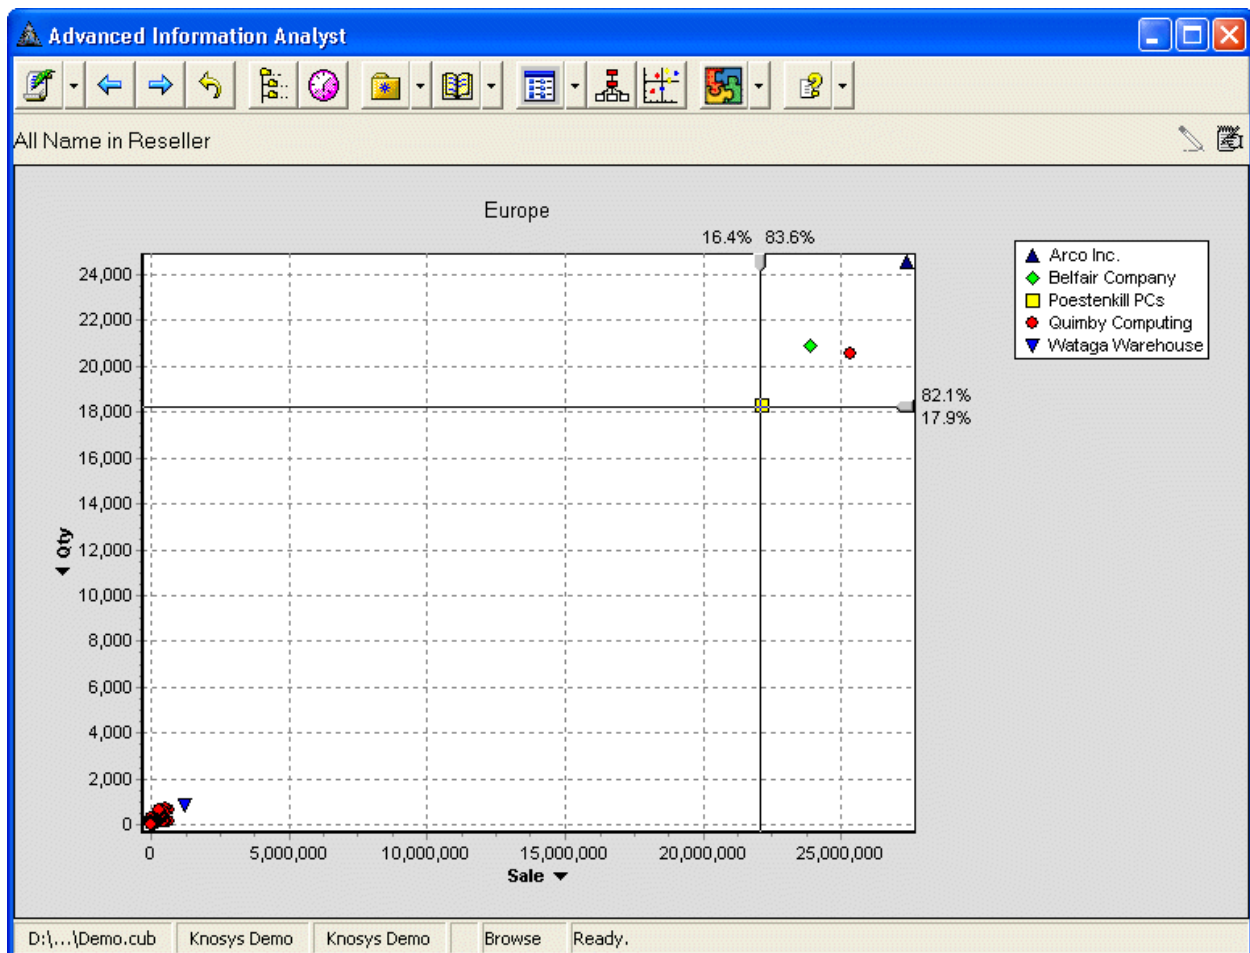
Advanced Information Analyst

All Name in Reseller

Europe

16.4% 83.6%

Arco Inc.
Belfair Company
Poestenkill PCs
Quimby Computing
Wataga Warehouse

82.1%
17.9%

24,000
22,000
20,000
18,000
16,000
14,000
12,000
10,000
8,000
6,000
4,000
2,000
0

Qty

0
5,000,000
10,000,000
15,000,000
20,000,000
25,000,000

Sale

D:\...\Demo.cub | Knosys Demo | Knosys Demo | Browse | Ready.